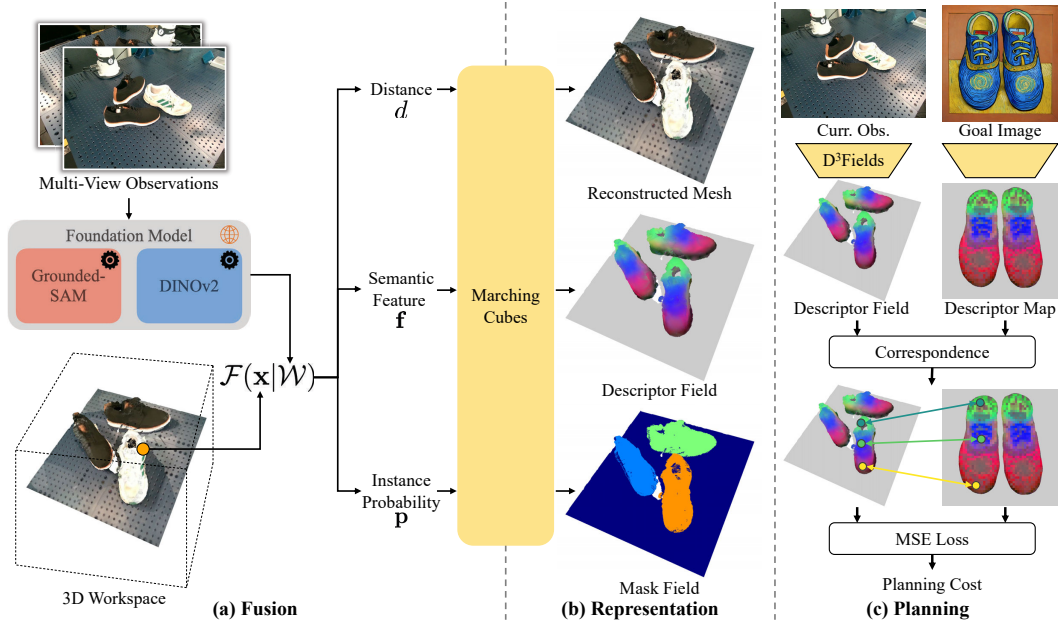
Multi-View Observations

Foundation Model

Grounded-SAM

DINOv2

3D Workspace

$\mathcal{F}(\mathbf{x}|\mathcal{W})$

Distance
$d$

Semantic Feature
$\mathbf{f}$

Instance Probability
$\mathbf{p}$

Marching Cubes

(a) Fusion

Reconstructed Mesh

Descriptor Field

Mask Field

(b) Representation

Curr. Obs.

Goal Image

D$^3$Fields

Descriptor Field

Descriptor Map

Correspondence

MSE Loss

Planning Cost

(c) Planning